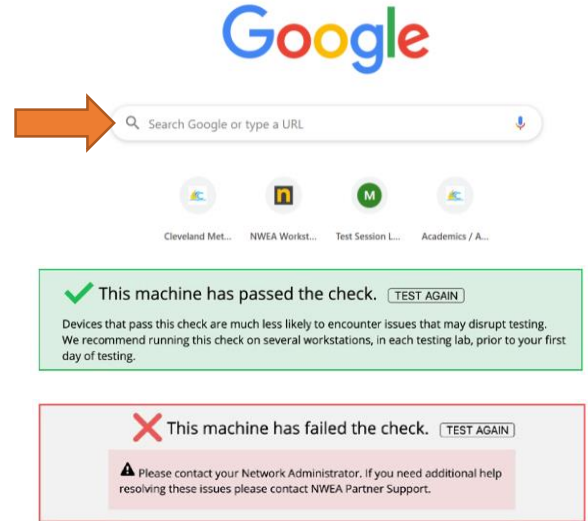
Google

Search Google or type a URL

n

M

Cleveland Met...

NWEA Workst...

Test Session L...

Academics / A...

This machine has passed the check. TEST AGAIN

Devices that pass this check are much less likely to encounter issues that may disrupt testing. We recommend running this check on several workstations, in each testing lab, prior to your first day of testing.

This machine has failed the check. TEST AGAIN

Please contact your Network Administrator. If you need additional help resolving these issues please contact NWEA Partner Support.